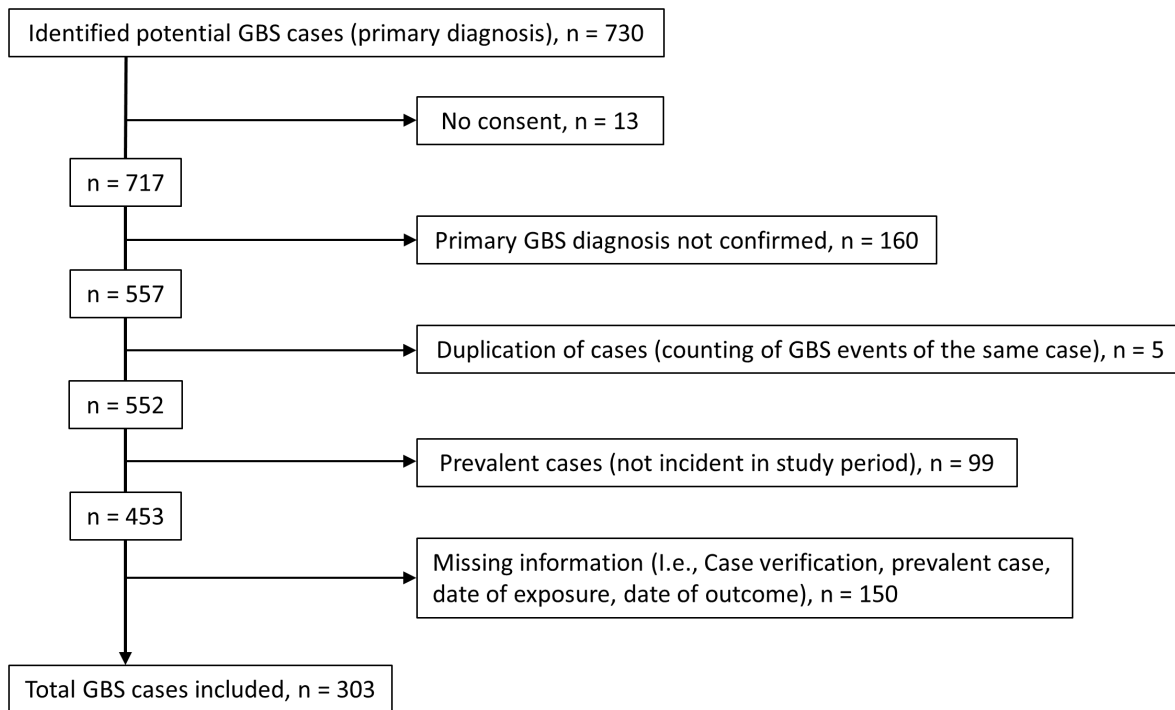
Identified potential GBS cases (primary diagnosis), n = 730

No consent, n = 13

n = 717

Primary GBS diagnosis not confirmed, n = 160

n = 557

Duplication of cases (counting of GBS events of the same case), n = 5

n = 552

Prevalent cases (not incident in study period), n = 99

n = 453

Missing information (I.e., Case verification, prevalent case, date of exposure, date of outcome), n = 150

Total GBS cases included, n = 303